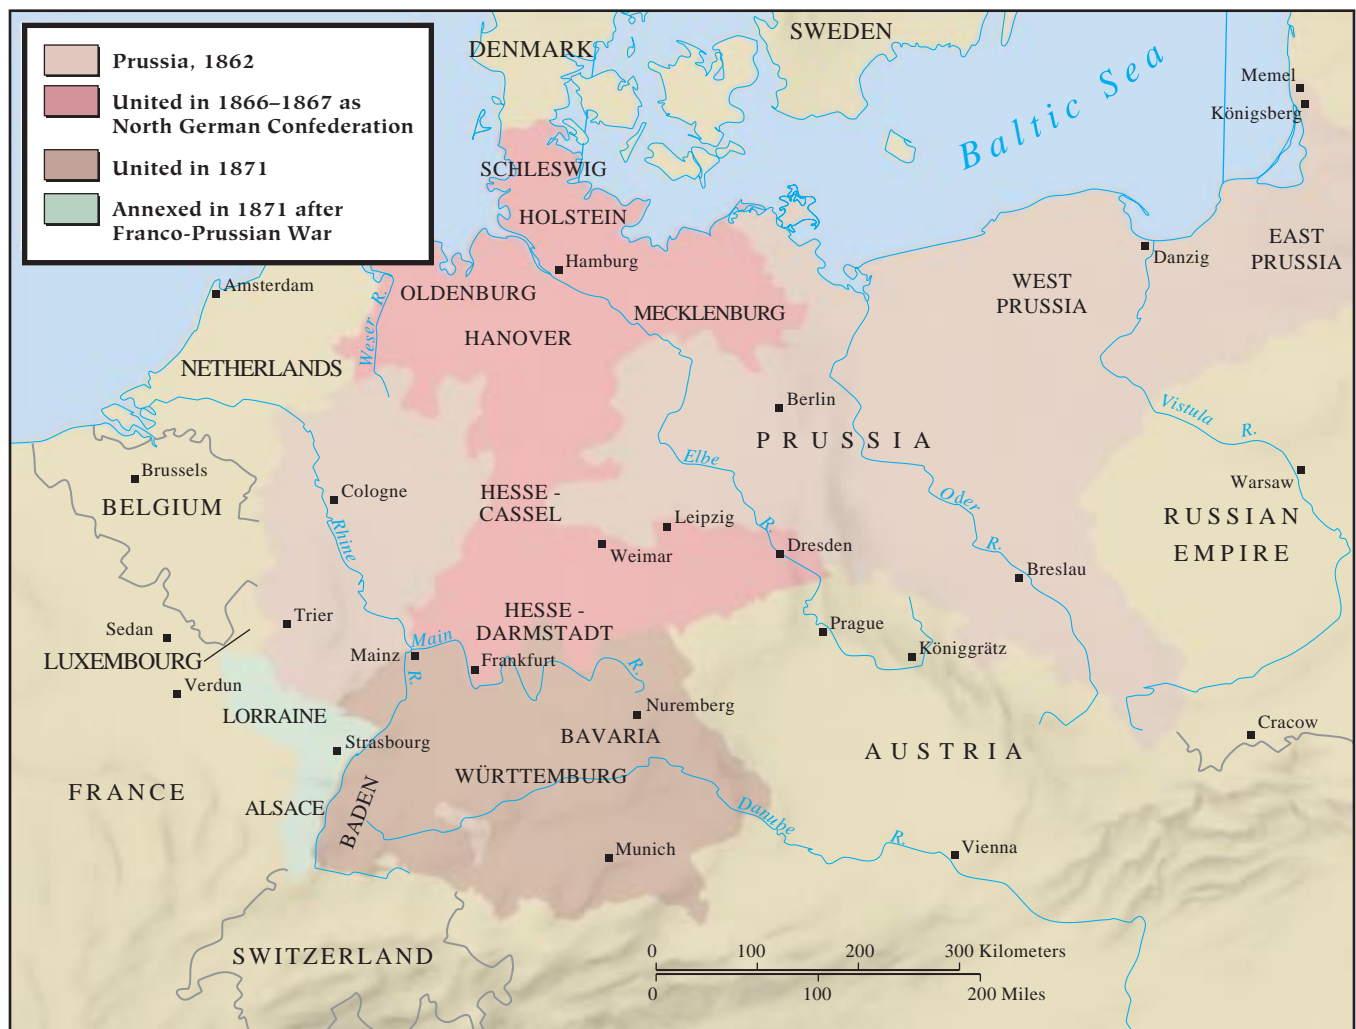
Prussia, 1862

United in 1866–1867 as North German Confederation

United in 1871

Annexed in 1871 after Franco-Prussian War

DENMARK

SWEDEN

Baltic Sea

Memel

Königsberg

SCHLESWIG

HOLSTEIN

Hamburg

Danzig

EAST PRUSSIA

Amsterdam

OLDENBURG

MECKLENBURG

WEST PRUSSIA

Weser R.

HANOVER

NETHERLANDS

Berlin

Vistula R.

PRUSSIA

Elbe

Brussels

Warsaw

BELGIUM

Cologne

HESSE - CASSEL

Oder

Leipzig

RUSSIAN EMPIRE

Rhine

R.

R.

Weimar

Dresden

Breslau

Trier

HESSE - DARMSTADT

Sedan

Prague

Main

LUXEMBOURG

Mainz

Frankfurt

R.

Königgrätz

R.

Verdun

Nuremberg

LORRAINE

Cracow

BAVARIA

Strasbourg

AUSTRIA

WÜRTTEMBURG

FRANCE

ALSACE

BADEN

Danube

R.

Vienna

Munich

SWITZERLAND

0 100 200 300 Kilometers

0 100 200 Miles